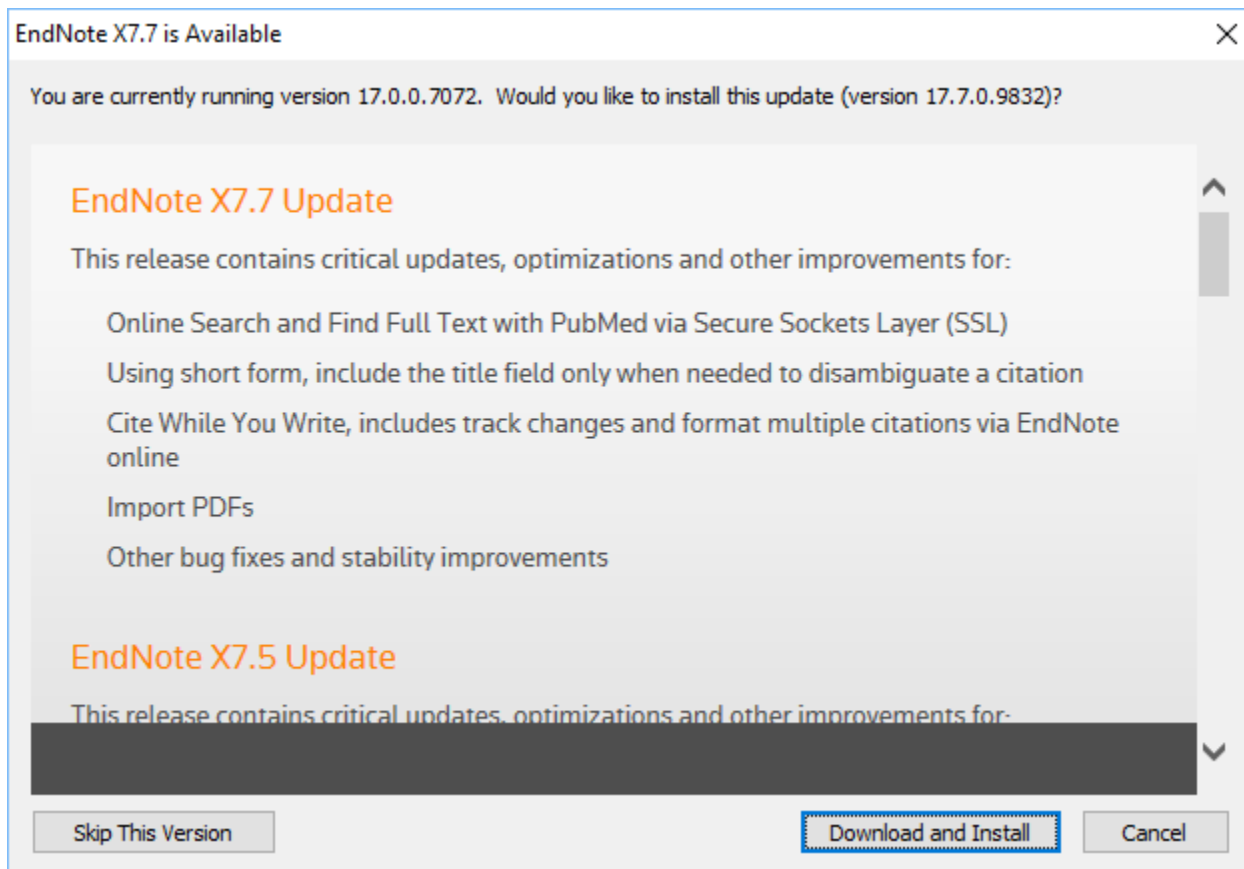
EndNote X7.7 is Available

You are currently running version 17.0.0.7072. Would you like to install this update (version 17.7.0.9832)?

EndNote X7.7 Update

This release contains critical updates, optimizations and other improvements for:

Online Search and Find Full Text with PubMed via Secure Sockets Layer (SSL)

Using short form, include the title field only when needed to disambiguate a citation

Cite While You Write, includes track changes and format multiple citations via EndNote online

Import PDFs

Other bug fixes and stability improvements

EndNote X7.5 Update

This release contains critical updates, optimizations and other improvements for:

Skip This Version

Download and Install

Cancel